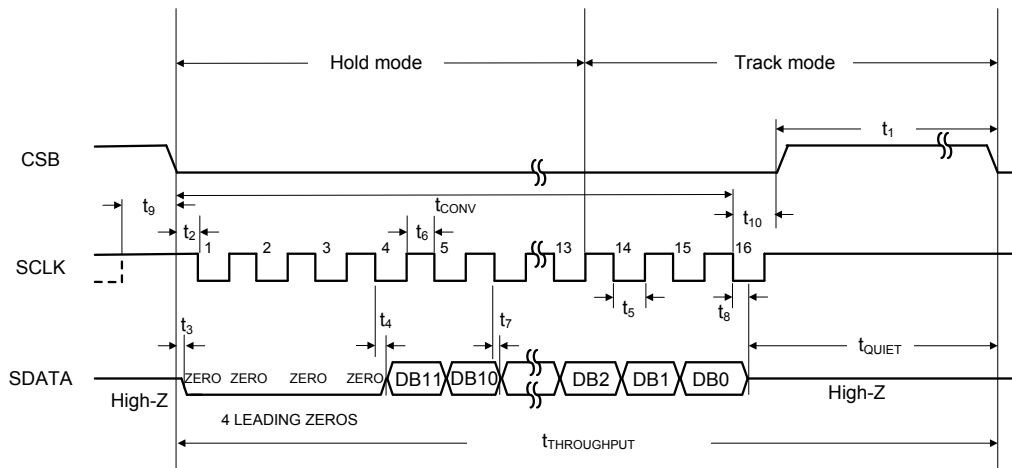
Hold mode

Track mode

CSB

$t_1$

$t_9$

$t_{CONV}$

$t_2$

$t_6$

$t_{10}$

1 2 3 4 5 13 14 15 16

SCLK

$t_5$

$t_8$

$t_3$

$t_4$

$t_7$

$t_{QUIET}$

SDATA

ZERO ZERO ZERO ZERO DB11 DB10 DB2 DB1 DB0

High-Z

High-Z

4 LEADING ZEROS

$t_{THROUGHPUT}$